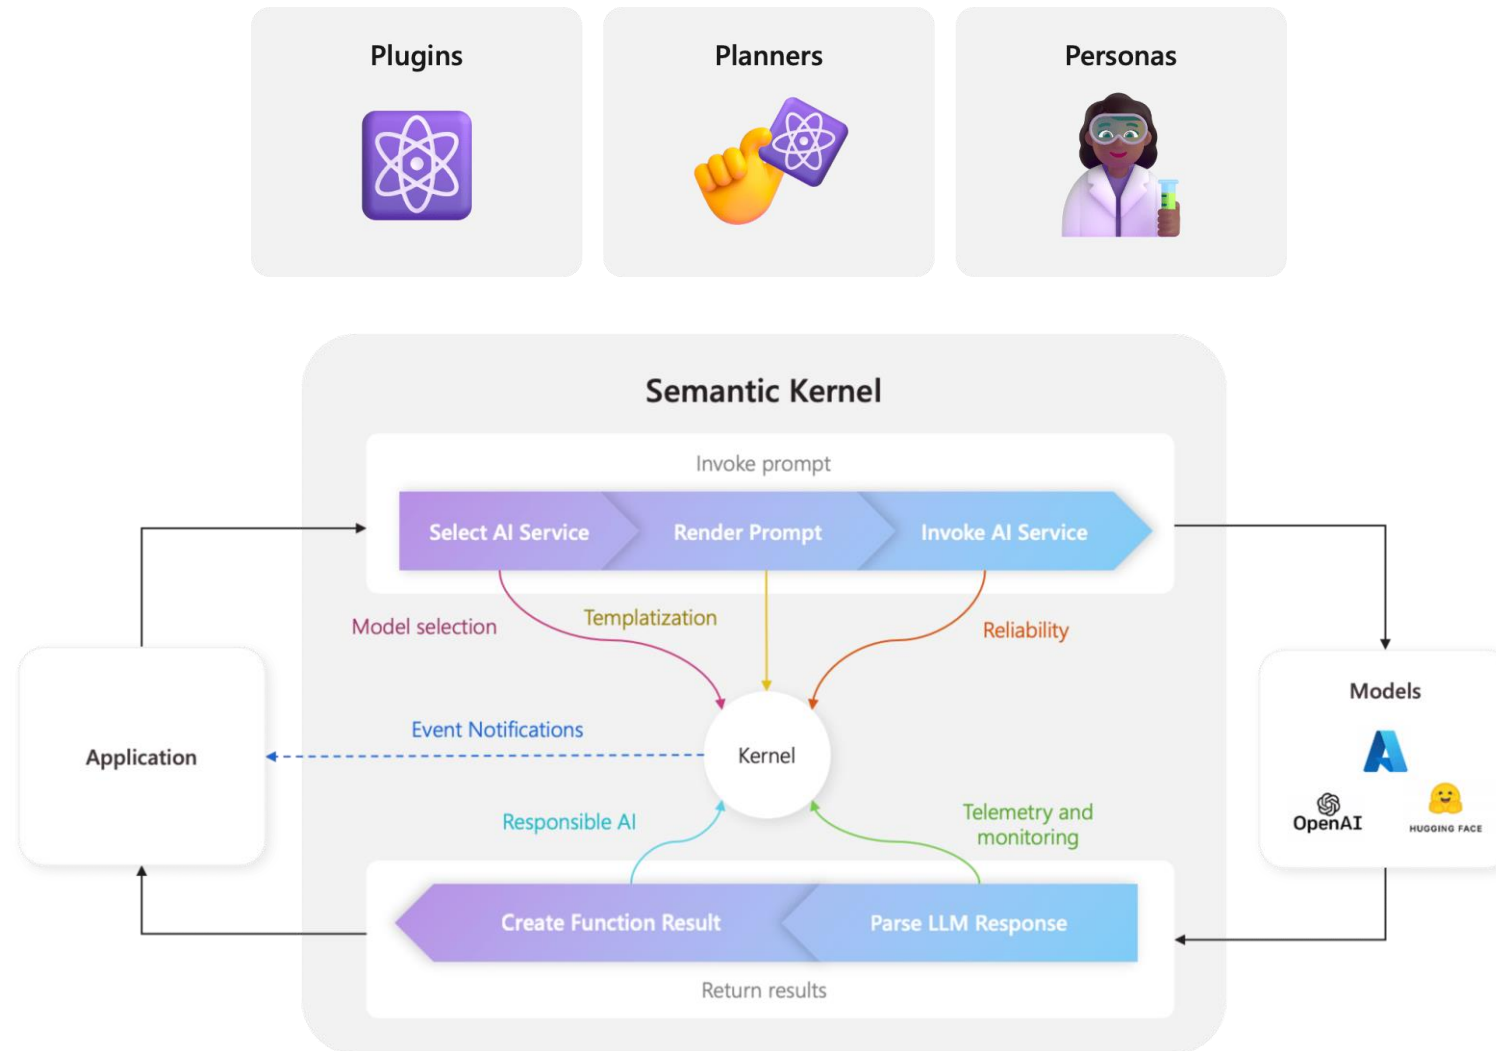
Plugins

Planners

Personas

Semantic Kernel

Invoke prompt

Select AI Service

Render Prompt

Invoke AI Service

Model selection

Templatization

Reliability

Application

Event Notifications

Kernel

Models

Responsible AI

Telemetry and monitoring

OpenAI

HUGGING FACE

Create Function Result

Parse LLM Response

Return results